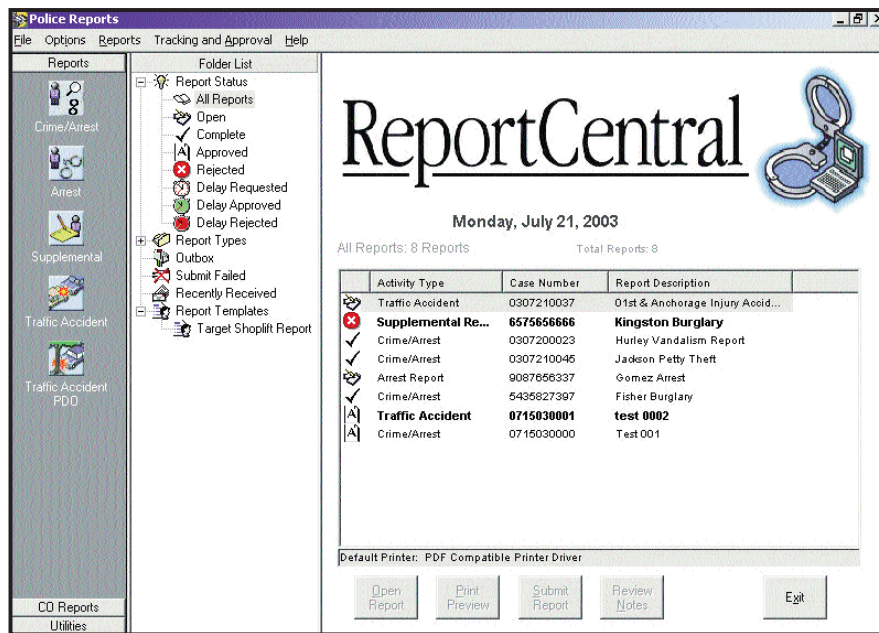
Police Reports

File Options Reports Tracking and Approval Help

Reports

Crime/Arrest

Arrest

Supplemental

Traffic Accident

Traffic Accident PDO

CO Reports

Utilities

Folder List

Report Status
All Reports
Open
Complete
Approved
Rejected
Delay Requested
Delay Approved
Delay Rejected
Report Types
Outbox
Submit Failed
Recently Received
Report Templates
Target Shoplift Report

ReportCentral

Monday, July 21, 2003

All Reports: 8 Reports

Total Reports: 8

| Activity Type | Case Number | Report Description |
|---|---|---|
| Traffic Accident | 0307210037 | 01st & Anchorage Injury Accid... |
| Supplemental Re... | 6575656666 | Kingston Burglary |
| Crime/Arrest | 0307200023 | Hurley Vandalism Report |
| Crime/Arrest | 0307210045 | Jackson Petty Theft |
| Arrest Report | 9087656337 | Gomez Arrest |
| Crime/Arrest | 5435827397 | Fisher Burglary |
| Traffic Accident | 0715030001 | test 0002 |
| Crime/Arrest | 0715030000 | Test 001 |

Default Printer: PDF Compatible Printer Driver

Open Report

Print Preview

Submit Report

Review Notes

Exit